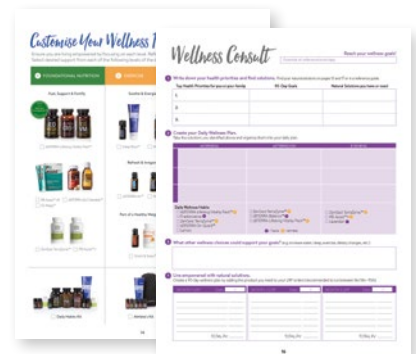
Customise Your Wellness

FOUNDATIONAL NUTRITION

Wellness Consult

Reset your wellness goals!

1 Write down your health priorities and find solutions.

Top Health Priorities for you or your family

90-Day Goals

Natural Solutions you have or need

1.

2.

3.

2 Create your Daily Wellness Plan.

Daily Wellness Habits

3 What other wellness choices could support your goals?

4 Live empowered with natural solutions.

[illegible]